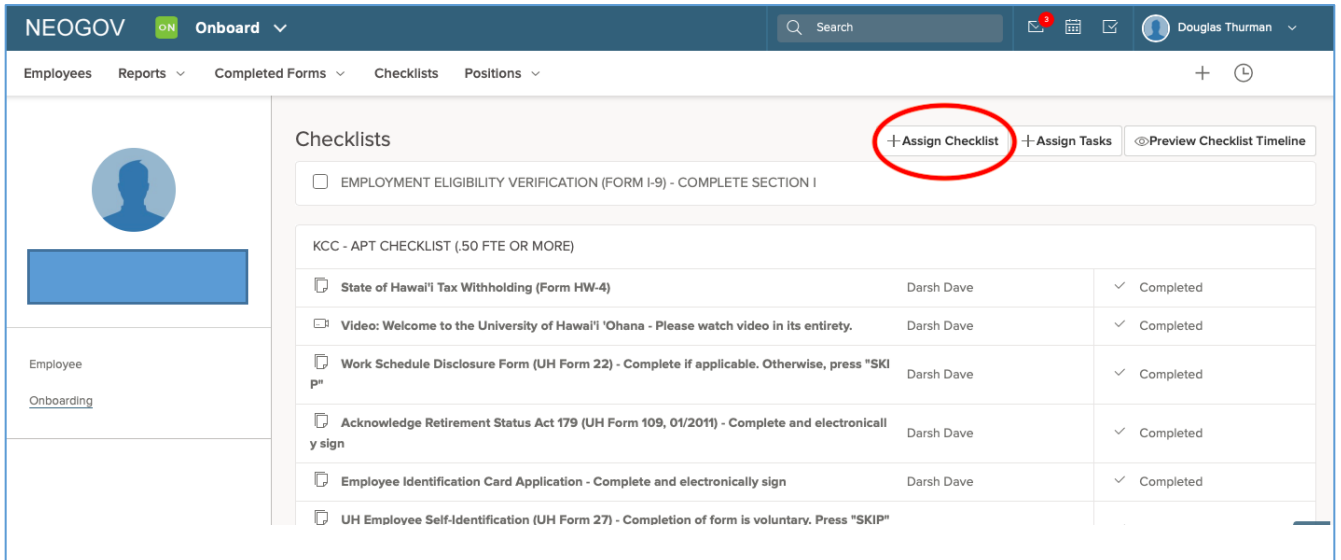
NEOGOV ON Onboard

Search

3

Douglas Thurman

Employees Reports Completed Forms Checklists Positions

Employee

Onboarding

Checklists

+Assign Checklist +Assign Tasks Preview Checklist Timeline

EMPLOYMENT ELIGIBILITY VERIFICATION (FORM I-9) - COMPLETE SECTION I

KCC - APT CHECKLIST (.50 FTE OR MORE)

| | | |
|---|---|---|
| State of Hawai'i Tax Withholding (Form HW-4) | Darsh Dave | Completed |
| Video: Welcome to the University of Hawai'i 'Ohana - Please watch video in its entirety. | Darsh Dave | Completed |
| Work Schedule Disclosure Form (UH Form 22) - Complete if applicable. Otherwise, press "SKIP" | Darsh Dave | Completed |
| Acknowledge Retirement Status Act 179 (UH Form 109, 01/2011) - Complete and electronically sign | Darsh Dave | Completed |
| Employee Identification Card Application - Complete and electronically sign | Darsh Dave | Completed |
| UH Employee Self-Identification (UH Form 27) - Completion of form is voluntary. Press "SKIP" | | |